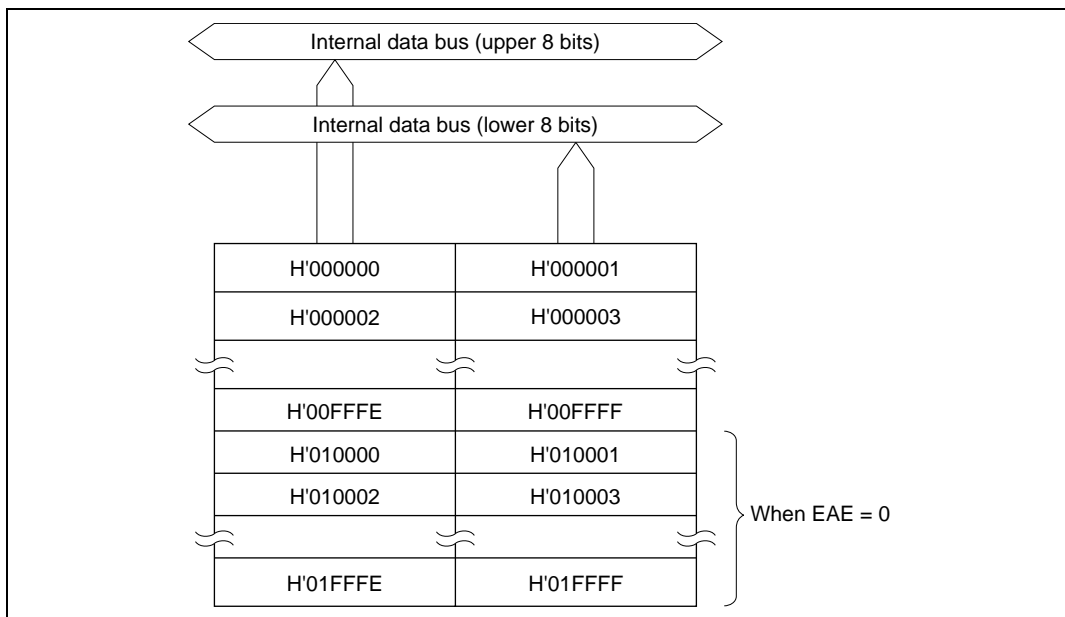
Internal data bus (upper 8 bits)

Internal data bus (lower 8 bits)

| H'000000 | H'000001 |
|---|---|
| H'000002 | H'000003 |
| | |
| H'00FFFE | H'00FFFF |
| H'010000 | H'010001 |
| H'010002 | H'010003 |
| | |
| H'01FFFE | H'01FFFF |

When EAE = 0